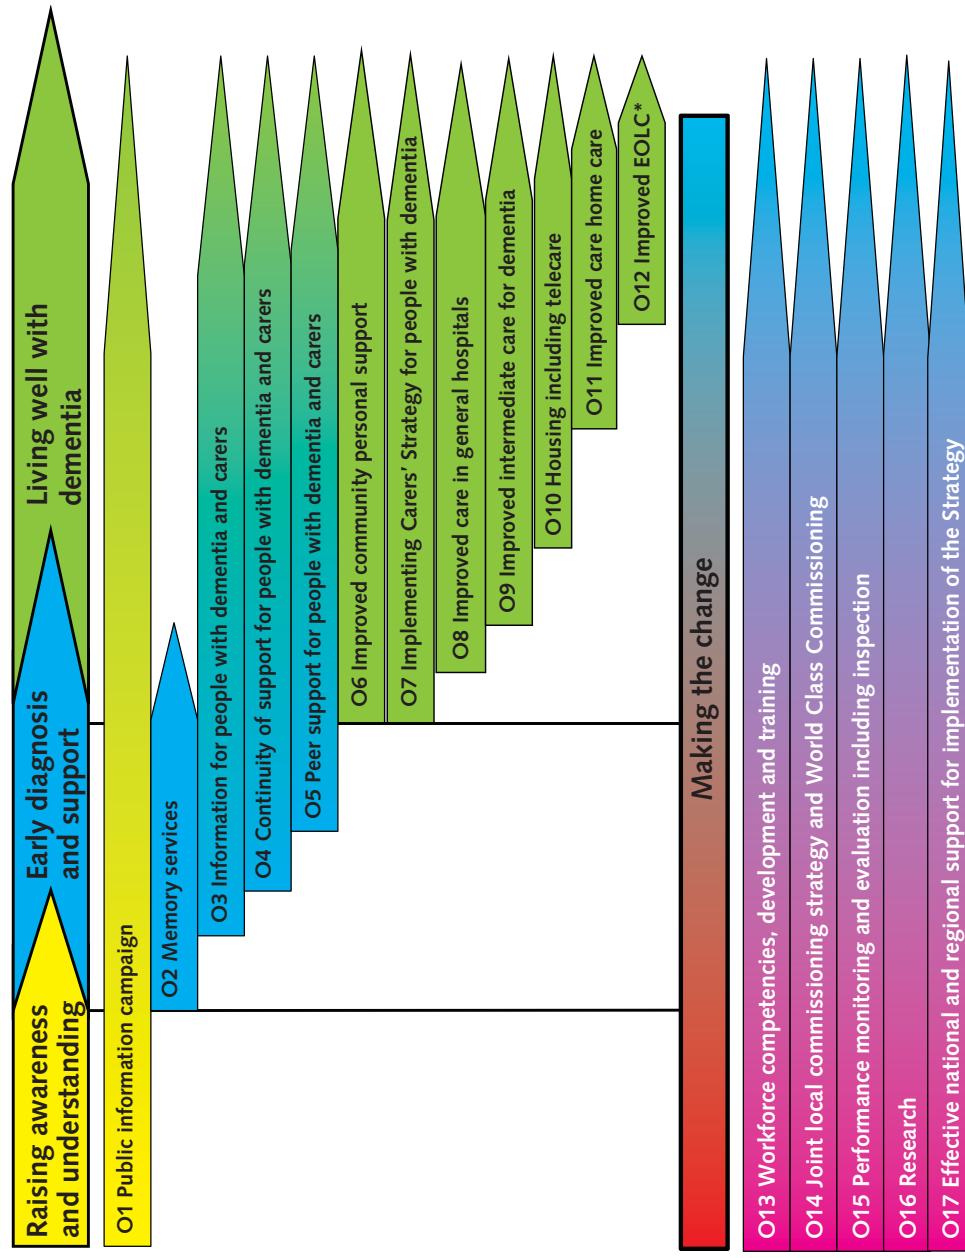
Raising awareness and understanding

Early diagnosis and support

Living well with dementia

O1 Public information campaign

O2 Memory services

O3 Information for people with dementia and carers

O4 Continuity of support for people with dementia and carers

O5 Peer support for people with dementia and carers

O6 Improved community personal support

O7 Implementing Carers' Strategy for people with dementia

O8 Improved care in general hospitals

O9 Improved intermediate care for dementia

O10 Housing including telecare

O11 Improved care home care

O12 Improved EOLC*

Making the change

O13 Workforce competencies, development and training

O14 Joint local commissioning strategy and World Class Commissioning

O15 Performance monitoring and evaluation including inspection

O16 Research

O17 Effective national and regional support for implementation of the Strategy